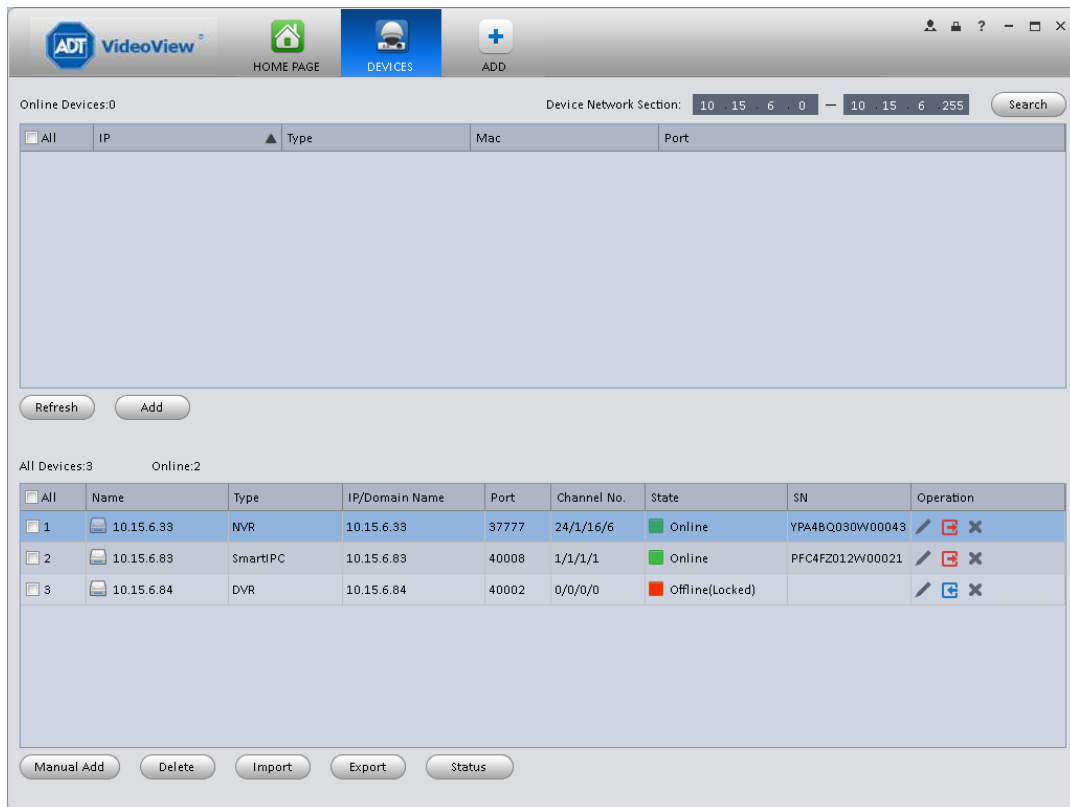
ADT VideoView

HOME PAGE DEVICES ADD

Online Devices:0

Device Network Section: 10 . 15 . 6 . 0 — 10 . 15 . 6 . 255 Search

| All | IP | Type | Mac | Port |
|---|---|---|---|---|

Refresh Add

All Devices:3 Online:2

| All | Name | Type | IP/Domain Name | Port | Channel No. | State | SN | Operation |
|---|---|---|---|---|---|---|---|---|
| 1 | 10.15.6.33 | NVR | 10.15.6.33 | 37777 | 24/1/16/6 | Online | YPA4BQ030W00043 | |
| 2 | 10.15.6.83 | SmartIPC | 10.15.6.83 | 40008 | 1/1/1/1 | Online | PFC4FZ012W00021 | |
| 3 | 10.15.6.84 | DVR | 10.15.6.84 | 40002 | 0/0/0/0 | Offline(Locked) | | |

Manual Add Delete Import Export Status